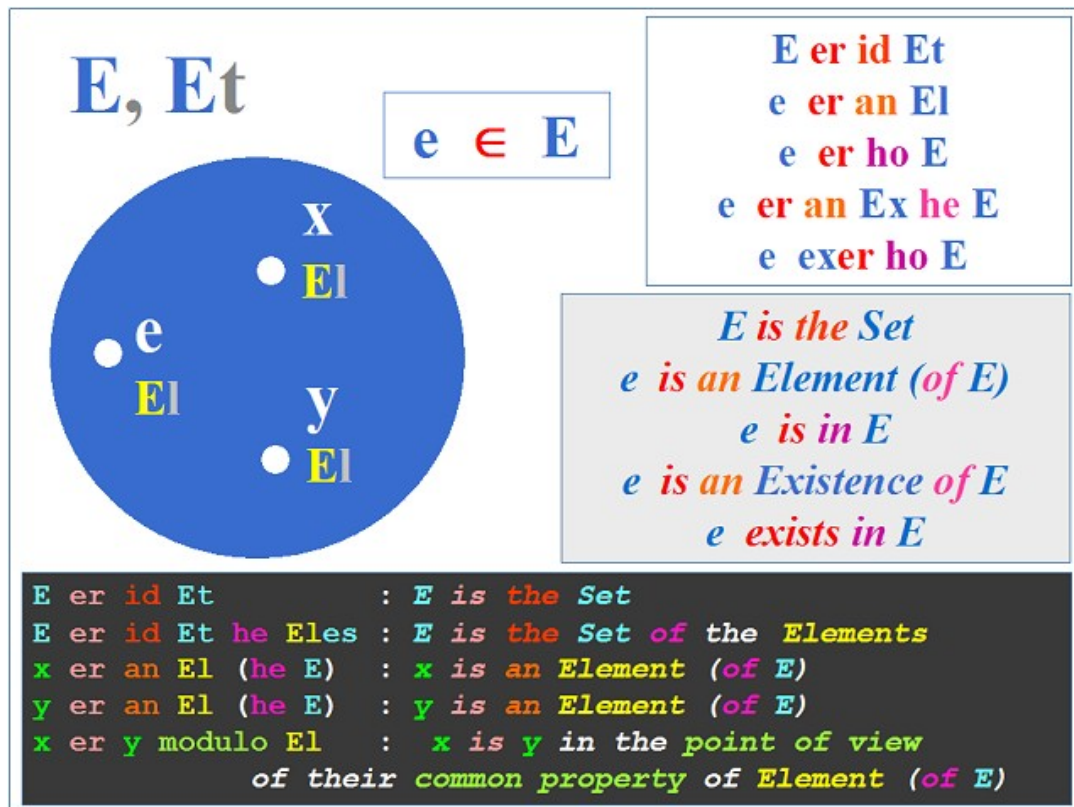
E, Et

$e \in E$

E er id Et
e er an El
e er ho E
e er an Ex he E
e exer ho E

x
El
e
El
y
El

E is the Set
e is an Element (of E)
e is in E
e is an Existence of E
e exists in E

E er id Et : E is the Set
E er id Et he Eles : E is the Set of the Elements
x er an El (he E) : x is an Element (of E)
y er an El (he E) : y is an Element (of E)
x er y modulo El : x is y in the point of view of their common property of Element (of E)